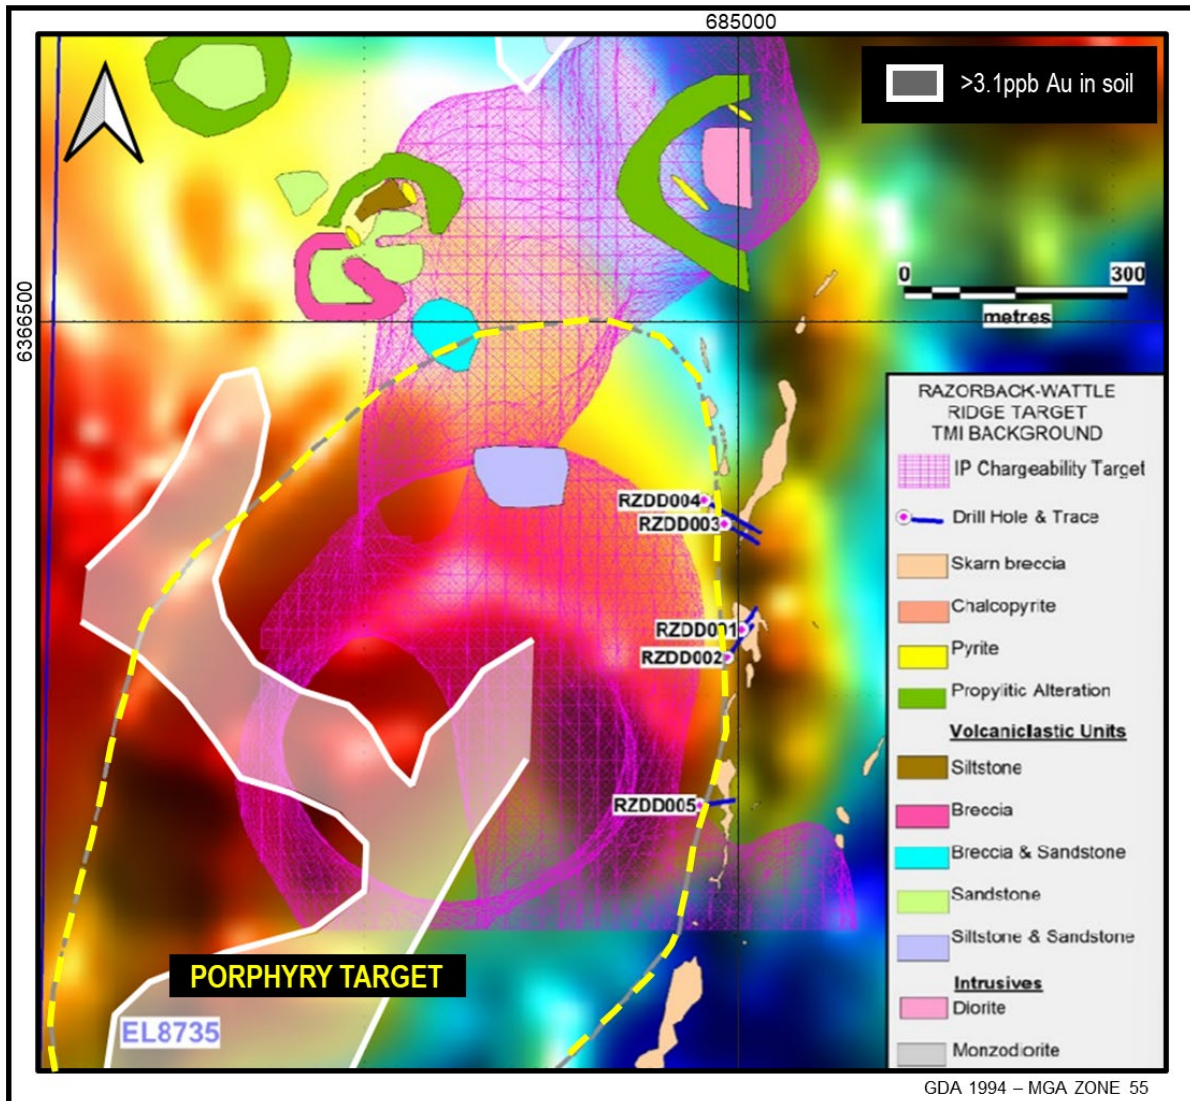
685000

6366500

>3.1ppb Au in soil

0
300
metres

RAZORBACK-WATTLE RIDGE TARGET TMI BACKGROUND

IP Chargeability Target
Drill Hole & Trace
Skarn breccia
Chalcopyrite
Pyrite
Propylitic Alteration
Volcaniclastic Units
Siltstone
Breccia
Breccia & Sandstone
Sandstone
Siltstone & Sandstone
Intrusives
Diorite
Monzodiorite

RZDD004
RZDD003
RZDD001
RZDD002
RZDD005

PORPHYRY TARGET
EL8735

GDA 1994 – MGA ZONE 55